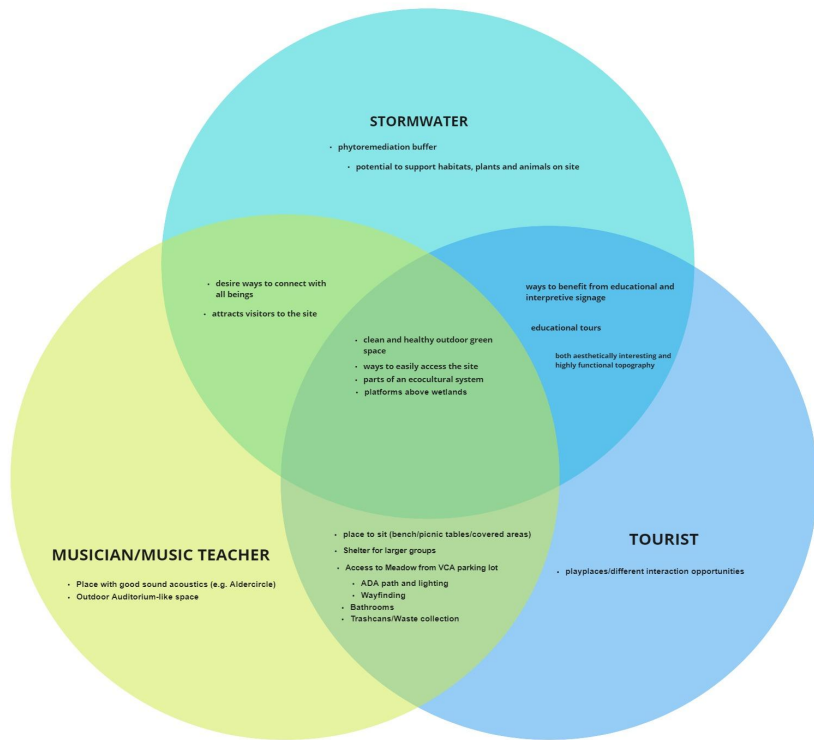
STORMWATER

- phytoremediation buffer
- potential to support habitats, plants and animals on site

- desire ways to connect with all beings
- attracts visitors to the site

- ways to benefit from educational and interpretive signage
- educational tours
- both aesthetically interesting and highly functional topography

- clean and healthy outdoor green space
- ways to easily access the site
- parts of an ecocultural system
- platforms above wetlands

MUSICIAN/MUSIC TEACHER

- Place with good sound acoustics (e.g. Aldercircle)
- Outdoor Auditorium-like space

- place to sit (bench/picnic tables/covered areas)
- Shelter for larger groups
- Access to Meadow from VCA parking lot
- ADA path and lighting
- Wayfinding
- Bathrooms
- Trashcans/Waste collection

TOURIST

- playplaces/different interaction opportunities